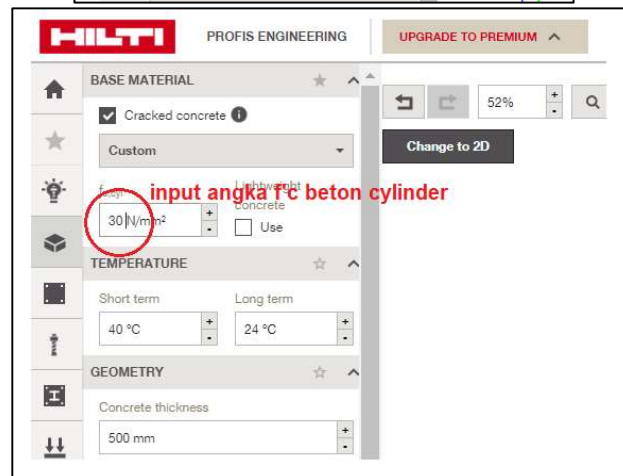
HILTI

PROFIS ENGINEERING

UPGRADE TO PREMIUM

BASE MATERIAL

Cracked concrete

Custom

$f_{c,cyl}$

input angka f'c beton cylinder

Lightweight concrete

30 N/mm²

Use

TEMPERATURE

Short term

Long term

40 °C

24 °C

GEOMETRY

Concrete thickness

500 mm

52%

Change to 2D